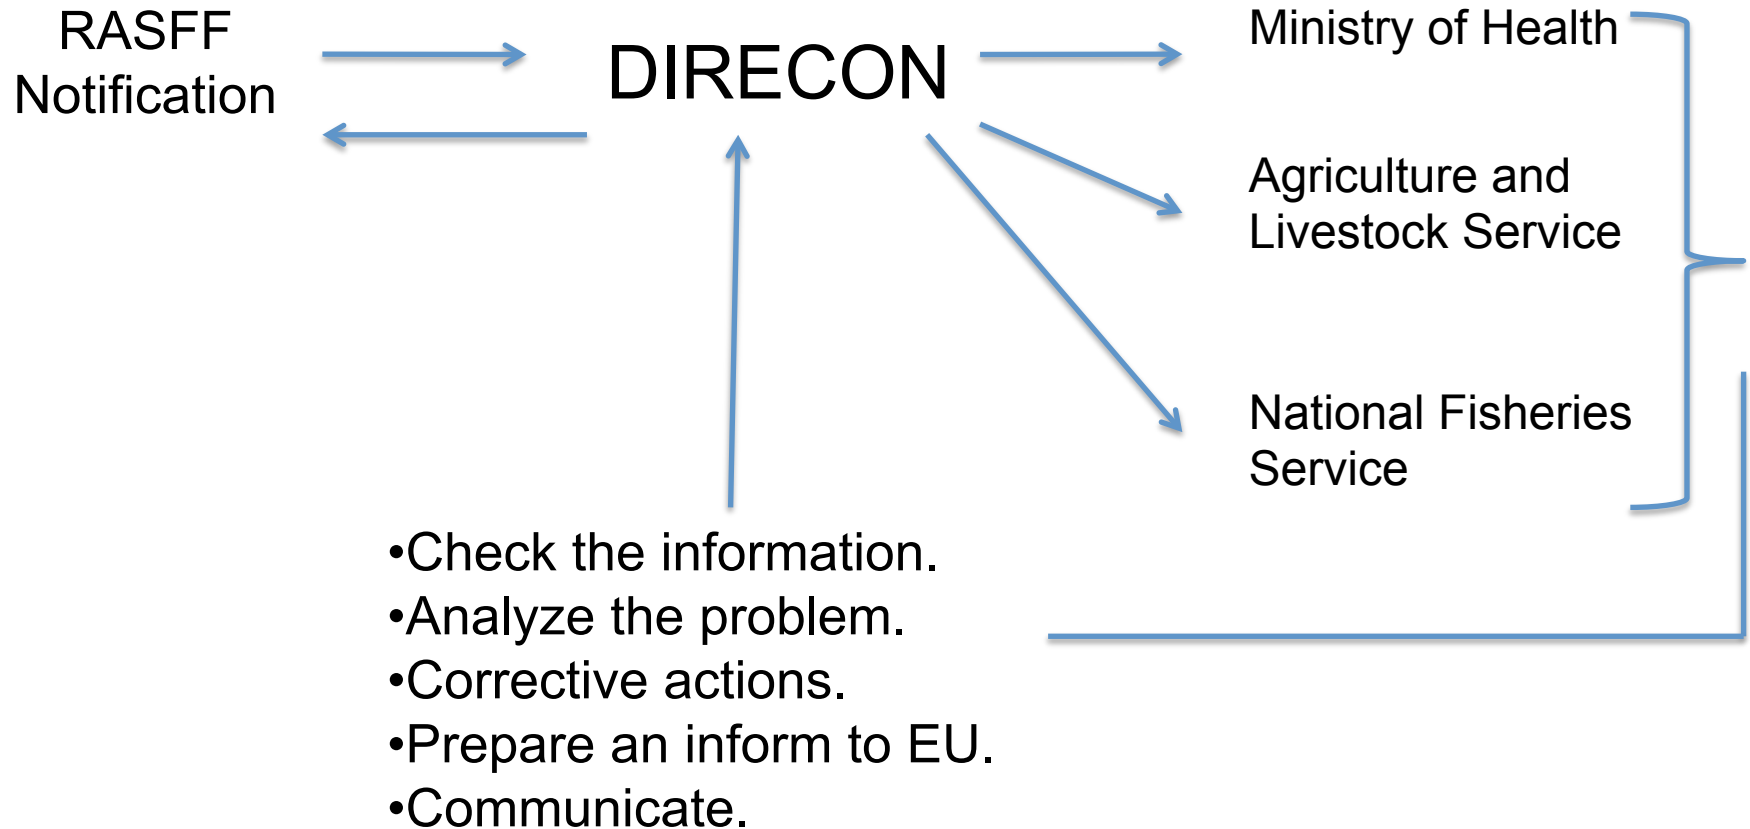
RASFF Notification

DIRECON

Ministry of Health

Agriculture and Livestock Service

National Fisheries Service

•Check the information.
•Analyze the problem.
•Corrective actions.
•Prepare an inform to EU.
•Communicate.